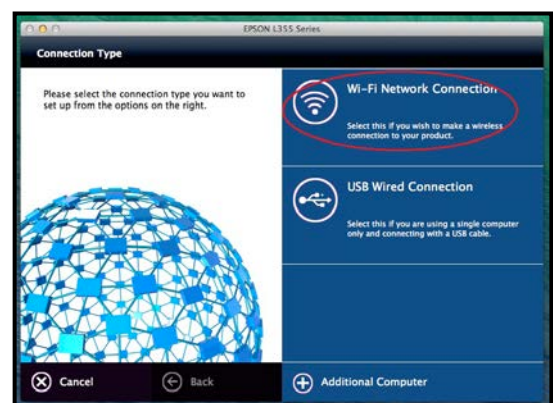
EPSON L355 Series

Connection Type

Please select the connection type you want to set up from the options on the right.

Wi-Fi Network Connection

Select this if you wish to make a wireless connection to your product.

USB Wired Connection

Select this if you are using a single computer only and connecting with a USB cable.

Cancel

Back

Additional Computer